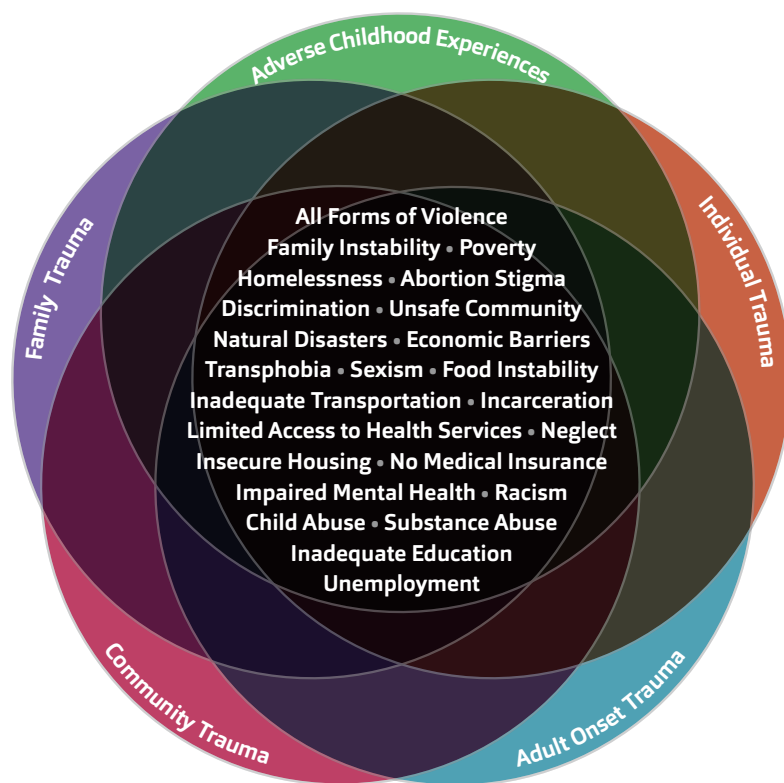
Adverse Childhood Experiences

Family Trauma

Individual Trauma

All Forms of Violence
Family Instability • Poverty
Homelessness • Abortion Stigma
Discrimination • Unsafe Community
Natural Disasters • Economic Barriers
Transphobia • Sexism • Food Instability
Inadequate Transportation • Incarceration
Limited Access to Health Services • Neglect
Insecure Housing • No Medical Insurance
Impaired Mental Health • Racism
Child Abuse • Substance Abuse
Inadequate Education
Unemployment

Community Trauma

Adult Onset Trauma